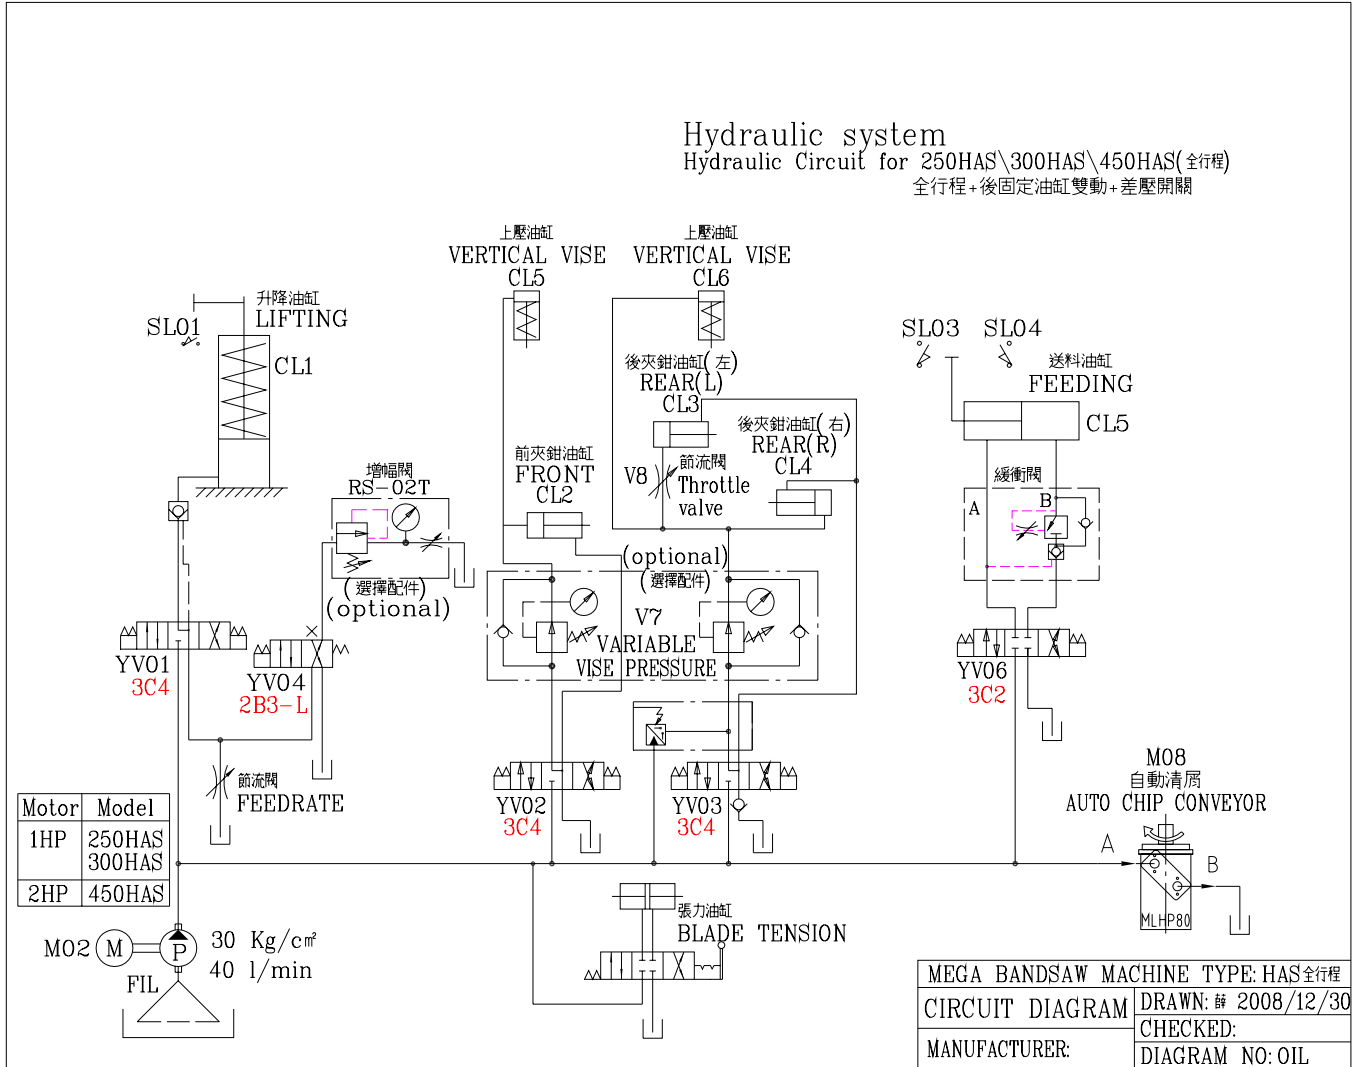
Hydraulic system
Hydraulic Circuit for 250HAS\300HAS\450HAS(全行程)
全行程+後固定油缸雙動+差壓開關

上壓油缸
VERTICAL VISE
CL5

上壓油缸
VERTICAL VISE
CL6

升降油缸
LIFTING
SL01
CL1

SL03 SL04
送料油缸
FEEDING
CL5

後夾鉗油缸(左)
REAR(L)
CL3

後夾鉗油缸(右)
REAR(R)
CL4

前夾鉗油缸
FRONT
CL2

V8
節流閥
Throttle
valve

緩衝閥
A
B

增幅閥
RS-02T
(選擇配件)
(optional)

(optional)
(選擇配件)

V7
VARIABLE
VISE PRESSURE

YV01
3C4

YV04
2B3-L

YV02
3C4

YV03
3C4

YV06
3C2

節流閥
FEEDRATE

| Motor | Model |
|---|---|
| 1HP | 250HAS 300HAS |
| 2HP | 450HAS |

M08
自動清屑
AUTO CHIP CONVEYOR
A
B
MLHP80

張力油缸
BLADE TENSION

M02 M P
30 Kg/cm²
40 l/min
FIL

MEGA BANDSAW MACHINE TYPE: HAS全行程
CIRCUIT DIAGRAM
DRAWN: 薛 2008/12/30
CHECKED:
MANUFACTURER:
DIAGRAM NO: OIL